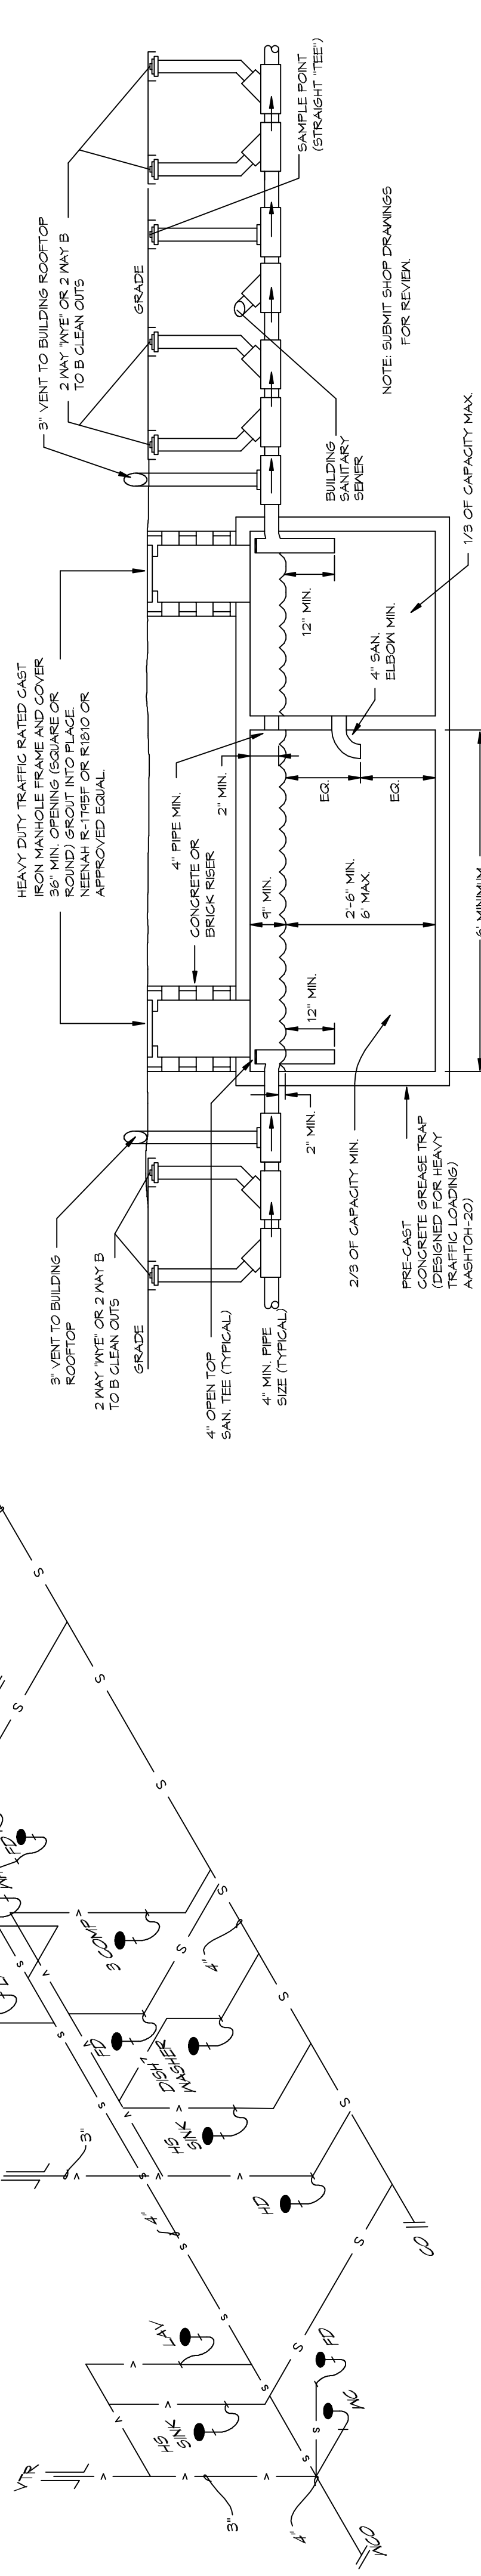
HEAVY DUTY TRAFFIC RATED CAST IRON MANHOLE FRAME AND COVER 36" MIN. OPENING (SQUARE OR ROUND) GROUT INTO PLACE. NEENAH R-1795F OR R1810 OR APPROVED EQUAL.

3" VENT TO BUILDING ROOFTOP

2 WAY "WYE" OR 2 WAY B TO B CLEAN OUTS

GRADE

SAMPLE POINT (STRAIGHT "TEE")

NOTE: SUBMIT SHOP DRAWINGS FOR REVIEW.

BUILDING SANITARY SEWER

1/3 OF CAPACITY MAX.

4" SAN. ELBOW MIN.

12" MIN.

4" PIPE MIN.

2" MIN.

EQ.

EQ.

CONCRETE OR BRICK RISER

9" MIN.

2'-6" MIN. 6' MAX.

6' MINIMUM

12" MIN.

3" VENT TO BUILDING ROOFTOP

2 WAY "WYE" OR 2 WAY B TO B CLEAN OUTS

GRADE

4" OPEN TOP SAN. TEE (TYPICAL)

4" MIN. PIPE SIZE (TYPICAL)

2" MIN.

2/3 OF CAPACITY MIN.

PRE-CAST CONCRETE GREASE TRAP (DESIGNED FOR HEAVY TRAFFIC LOADING) AASHTOH-20)

VTR

3"

4"

CO

HS SINK

LAV

WC

FD

HD

CO

3"

4"

HS SINK

DISH WASHER

FD

3 COMP

4"

FD